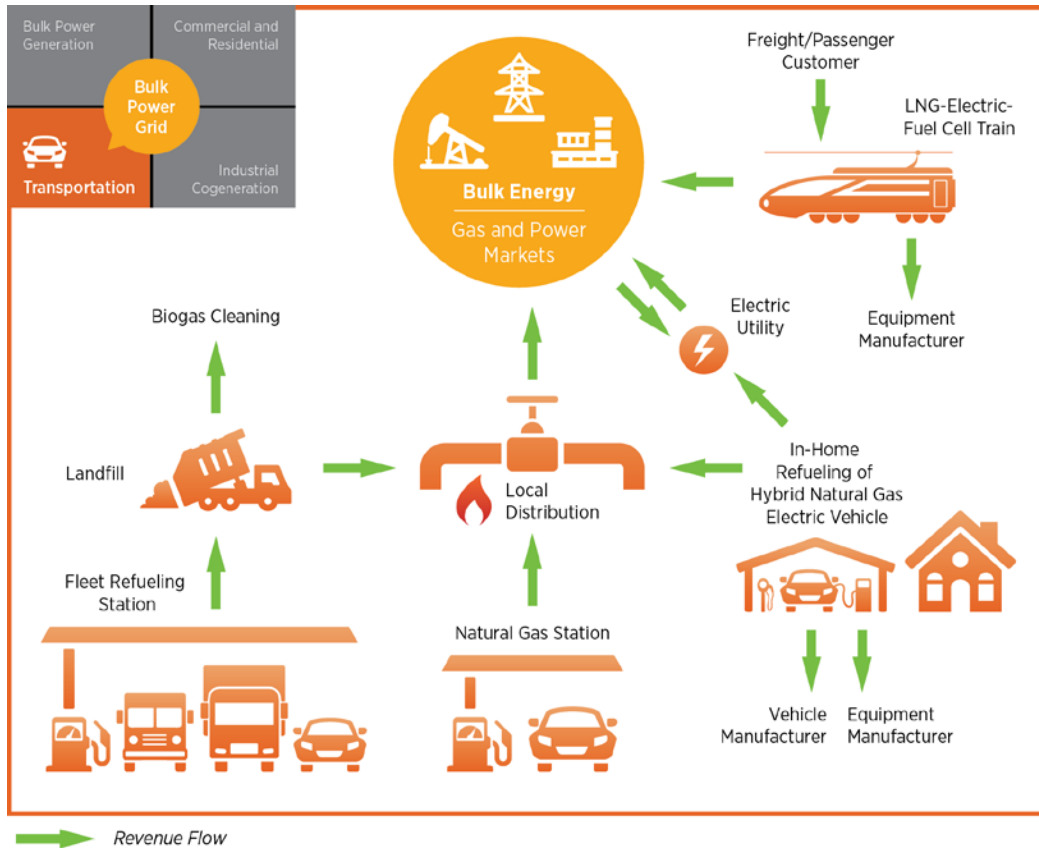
Bulk Power Generation

Commercial and Residential

Bulk Power Grid

Transportation

Industrial Cogeneration

Freight/Passenger Customer

LNG-Electric-Fuel Cell Train

Bulk Energy

Gas and Power Markets

Electric Utility

Equipment Manufacturer

Biogas Cleaning

Landfill

Local Distribution

In-Home Refueling of Hybrid Natural Gas Electric Vehicle

Fleet Refueling Station

Natural Gas Station

Vehicle Manufacturer

Equipment Manufacturer

Revenue Flow